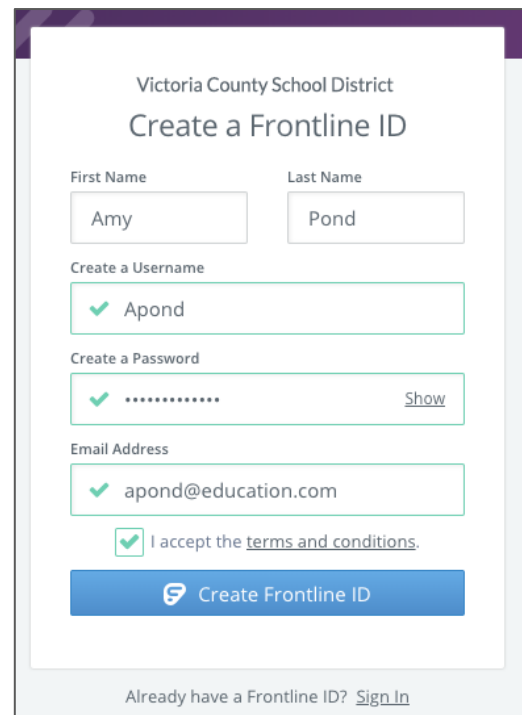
Victoria County School District

Create a Frontline ID

First Name

Amy

Last Name

Pond

Create a Username

Apond

Create a Password

•••••••••••••

Show

Email Address

apond@education.com

I accept the terms and conditions.

Create Frontline ID

Already have a Frontline ID? Sign In